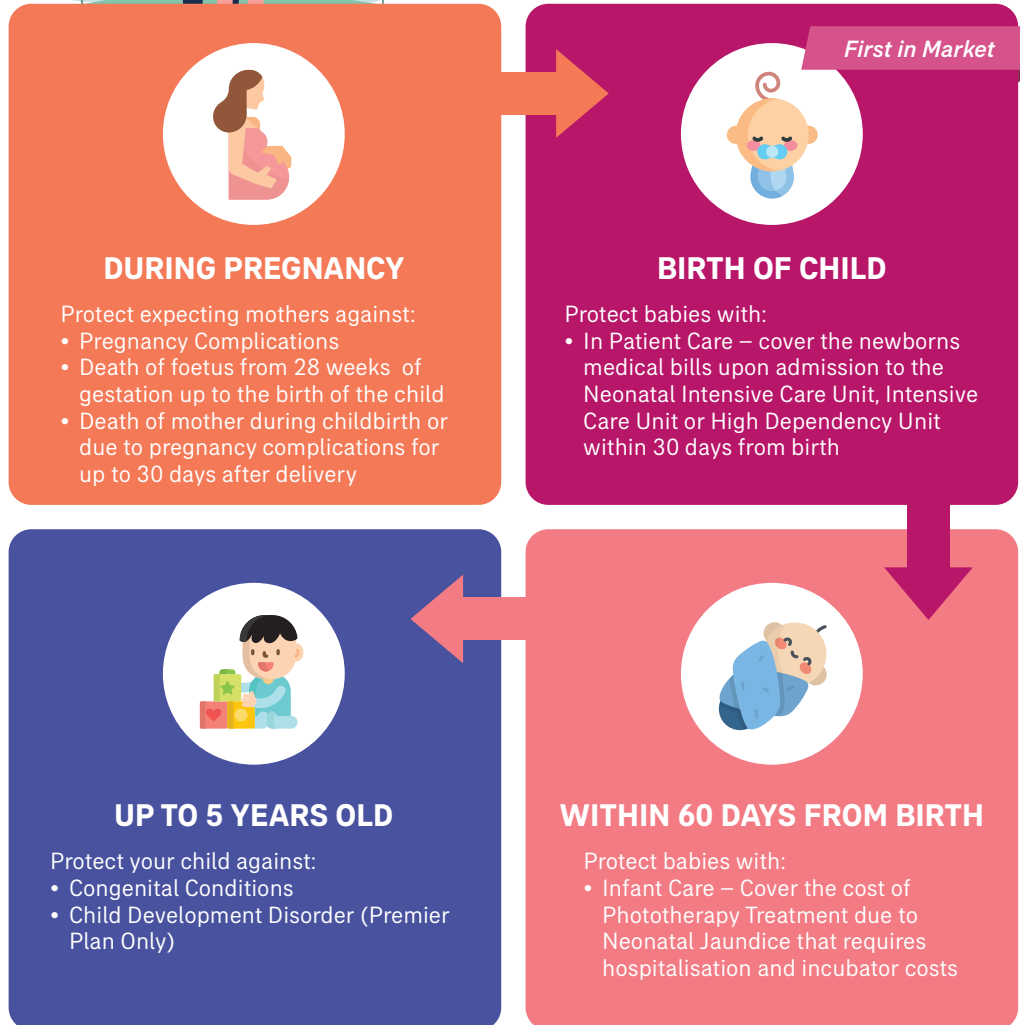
First in Market

DURING PREGNANCY

Protect expecting mothers against:
• Pregnancy Complications
• Death of foetus from 28 weeks of gestation up to the birth of the child
• Death of mother during childbirth or due to pregnancy complications for up to 30 days after delivery

BIRTH OF CHILD

Protect babies with:
• In Patient Care – cover the newborns medical bills upon admission to the Neonatal Intensive Care Unit, Intensive Care Unit or High Dependency Unit within 30 days from birth

UP TO 5 YEARS OLD

Protect your child against:
• Congenital Conditions
• Child Development Disorder (Premier Plan Only)

WITHIN 60 DAYS FROM BIRTH

Protect babies with:
• Infant Care – Cover the cost of Phototherapy Treatment due to Neonatal Jaundice that requires hospitalisation and incubator costs